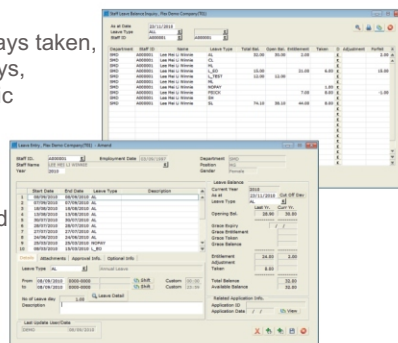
ays taken,
ys,
c
d

Staff Leave Balance Enquiry, Plan Demo Company(PB)
As at Date 20/11/2010
Leave Type ALL
Staff ID A000001

| Department | Staff ID | Name | Leave Type | Total Bal. | Open Bal. | Entitlement | Taken | Adjustment | Forfeit |
|---|---|---|---|---|---|---|---|---|---|
| SMD | A000001 | Lee Mei Li Winnie | AL | 30.00 | 30.00 | | 2.00 | | 2.00 |
| SMD | A000001 | Lee Mei Li Winnie | CL | | | | | | |
| SMD | A000001 | Lee Mei Li Winnie | HL | | | | | | |
| SMD | A000001 | Lee Mei Li Winnie | L_BS | 15.00 | | 11.00 | 6.00 | | 15.00 |
| SMD | A000001 | Lee Mei Li Winnie | L_TEST | 12.00 | 12.00 | | | | |
| SMD | A000001 | Lee Mei Li Winnie | ML | | | | | | |
| SMD | A000001 | Lee Mei Li Winnie | NOPAY | | | | 1.00 | | |
| SMD | A000001 | Lee Mei Li Winnie | PEICH | | | 7.00 | 8.00 | | 1.00 |
| SMD | A000001 | Lee Mei Li Winnie | SH | | | | | | |
| SMD | A000001 | Lee Mei Li Winnie | SL | 74.10 | 38.10 | 44.00 | 8.00 | | |

Leave Entry, Plan Demo Company(PB) - Amend
Staff ID. A000001 Employment Date 10/08/2007 Department SMD
Staff Name LEE MEI LI WINNIE Position
Year 2010 Gender Female

| | Start Date | End Date | Leave Type | Description |
|---|---|---|---|---|
| 1 | 08/08/2010 | 08/08/2010 | AL | |
| 2 | 07/08/2010 | 07/08/2010 | AL | |
| 3 | 18/08/2010 | 18/08/2010 | AL | |
| 4 | 13/08/2010 | 13/08/2010 | AL | |
| 5 | 30/07/2010 | 30/07/2010 | AL | |
| 6 | 28/07/2010 | 28/07/2010 | AL | |
| 7 | 27/07/2010 | 27/07/2010 | AL | |
| 8 | 24/08/2010 | 24/08/2010 | AL | |
| 9 | 29/03/2010 | 29/03/2010 | NOPAY | |
| 10 | 19/03/2010 | 19/03/2010 | L_BS | |

Details Attachments Approval Info. Optional Info.
Leave Type AL Annual Leave
From 08/08/2010 0000-0000 Shift Custom 00:00
To 08/08/2010 0000-0000 Shift Custom 23:59
No of Leave day 1.00 Leave Detail
Description
Last Update User/Date
DEMO 08/08/2010

Leave Balance
Current Year 2010
As at 08/08/2010 Cut Off Dec
Leave Type AL
Last Yr. Curr Yr.
Opening Bal. 30.00 30.00
Grace Expiry
Grace Entitlement
Grace Taken
Grace Balance
Entitlement 14.00 1.00
Adjustment
Taken 8.00
Total Balance 32.80
Available Balance 32.80
Related Application Info.
Application ID
Application Date View